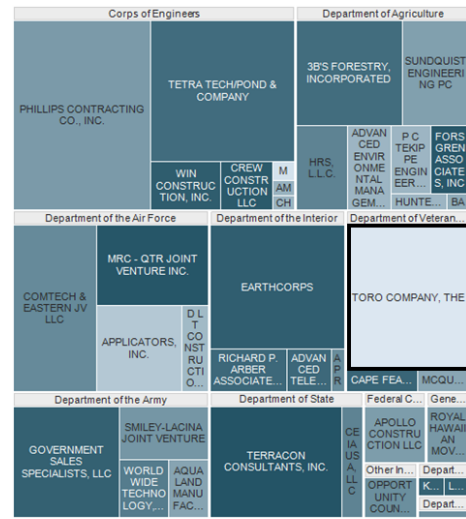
Corps of Engineers

PHILLIPS CONTRACTING CO., INC.

TETRA TECH/POND & COMPANY

WIN CONSTRUCTION, INC.

CREW CONSTRUCTION LLC

M

AM

CH

Department of Agriculture

3B'S FORESTRY, INCORPORATED

SUNDQUIST ENGINEERING PC

HRS, L.L.C.

ADVANCED ENVIRONMENTAL MANAGEM...

P C TEKIPPE ENGINEER...

FORSGREN ASSOCIATES, INC

HUNTE...

BA

Department of the Air Force

COMTECH & EASTERN JV LLC

MRC - QTR JOINT VENTURE INC.

APPLICATORS, INC.

D L T CONSTRUCTIO...

Department of the Interior

EARTHCORPS

RICHARD P. ARBER ASSOCIATE...

ADVANCED TELE...

A P R

Department of Veteran...

TORO COMPANY, THE

CAPE FEA...

MCQU...

Department of the Army

GOVERNMENT SALES SPECIALISTS, LLC

SMILEY-LACINA JOINT VENTURE

WORLD WIDE TECHNOLOGY,...

AQUA LAND MANUFAC...

Department of State

TERRACON CONSULTANTS, INC.

CEIA USA, LLC

Federal C...

Gene...

APOLLO CONSTRUCTION LLC

ROYAL HAWAIIAN MOV...

Other In...

Depart...

OPPORTUNITY COUN...

K...

L...

Depart...